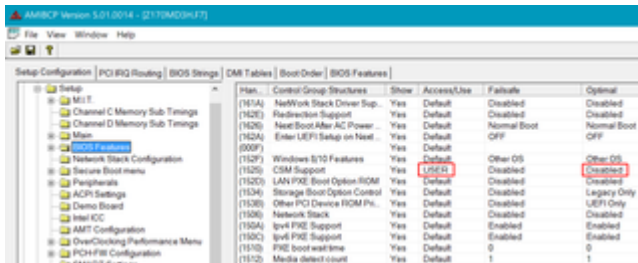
AMIBCP Version 5.01.0014 - [Z170MD3H.F7]

File View Window Help

Setup Configuration | PCI IRQ Routing | BIOS Strings | DMI Tables | Boot Order | BIOS Features

Setup
M.I.T.
Channel C Memory Sub Timings
Channel D Memory Sub Timings
Main
BIOS Features
Network Stack Configuration
Secure Boot menu
Peripherals
ACPI Settings
Demo Board
Intel ICC
AMT Configuration
OverClocking Performance Menu
PCH-FW Configuration

| Han... | Control Group Structures | Show | Access/Use | Failsafe | Optimal |
|---|---|---|---|---|---|
| (161A) | NetWork Stack Driver Sup... | Yes | Default | Disabled | Disabled |
| (162E) | Redirection Support | Yes | Default | Disabled | Disabled |
| (162E) | Next Boot After AC Power... | Yes | Default | Normal Boot | Normal Boot |
| (162A) | Enter UEFI Setup on Next... | Yes | Default | OFF | OFF |
| (000F) | | Yes | Default | | |
| (152F) | Windows 8/10 Features | Yes | Default | Other OS | Other OS |
| (1525) | CSM Support | Yes | USER | Disabled | Disabled |
| (152C) | LAN PXE Boot Option ROM | Yes | Default | Disabled | Disabled |
| (1534) | Storage Boot Option Control | Yes | Default | Disabled | Legacy Only |
| (1530) | Other PCI Device ROM Pri... | Yes | Default | Disabled | UEFI Only |
| (1508) | Network Stack | Yes | Default | Disabled | Disabled |
| (150A) | Ipv4 PXE Support | Yes | Default | Enabled | Enabled |
| (150B) | Ipv6 PXE Support | Yes | Default | Enabled | Enabled |
| (1510) | PXE boot wait time | Yes | Default | 0 | 0 |
| (1512) | Media detect count | Yes | Default | 1 | 1 |